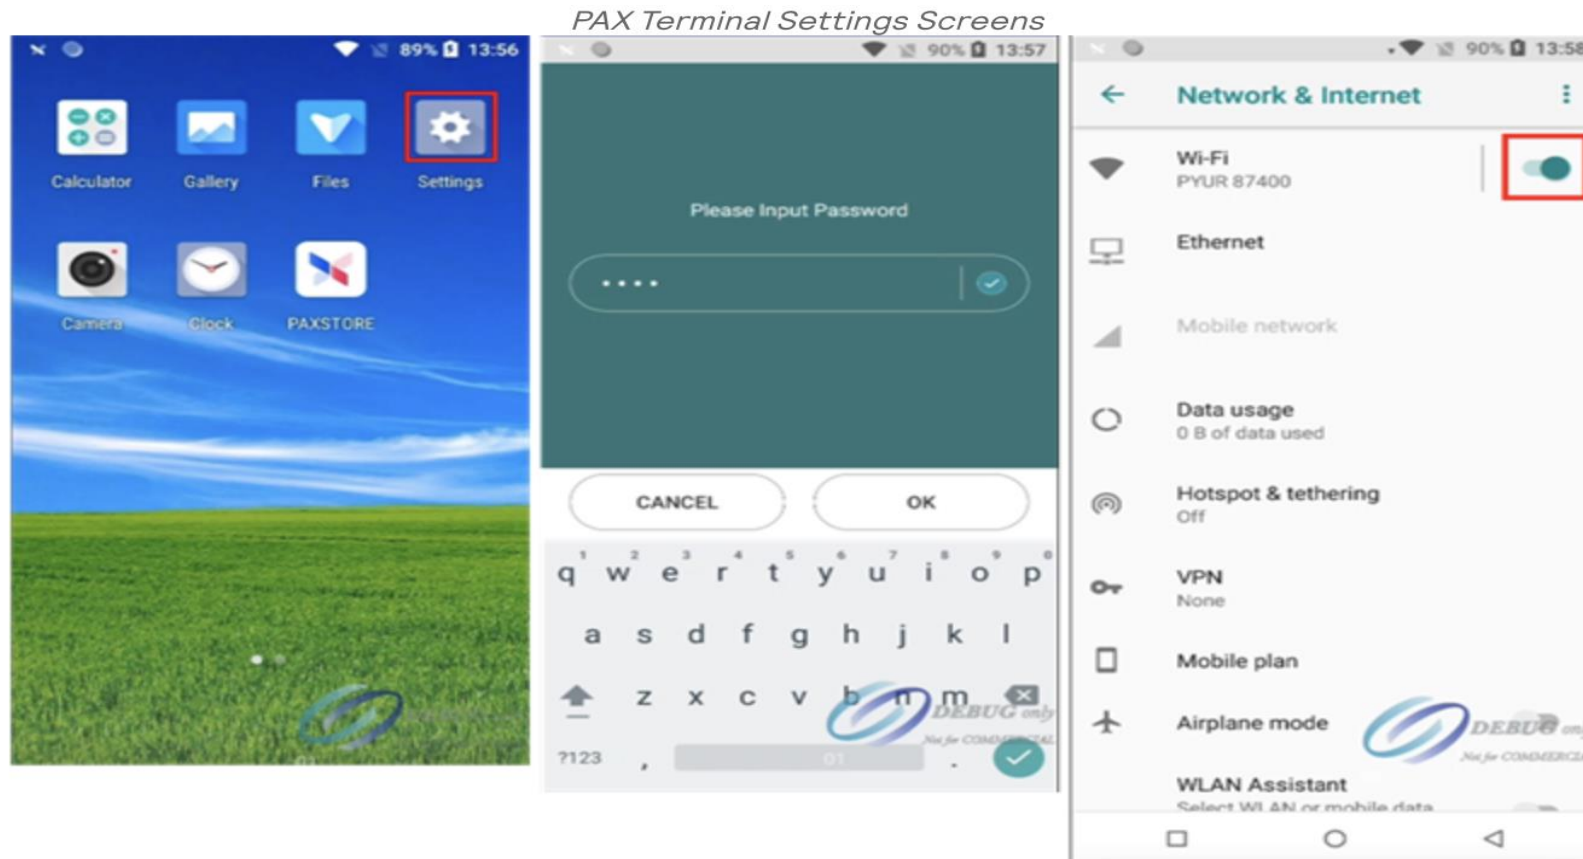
PAX Terminal Settings Screens

89% 13:56

Calculator

Gallery

Files

Settings

Camera

Clock

PAXSTORE

90% 13:57

Please Input Password

••••

CANCEL

OK

1 2 3 4 5 6 7 8 9 0

q w e r t y u i o p

a s d f g h j k l

z x c v b n m

?123 , .

DEBUG only

Not for COMMERCIAL

90% 13:58

Network & Internet

Wi-Fi
PYUR 87400

Ethernet

Mobile network

Data usage
0 B of data used

Hotspot & tethering
Off

VPN
None

Mobile plan

Airplane mode

WLAN Assistant
Select WLAN or mobile data

DEBUG only

Not for COMMERCIAL